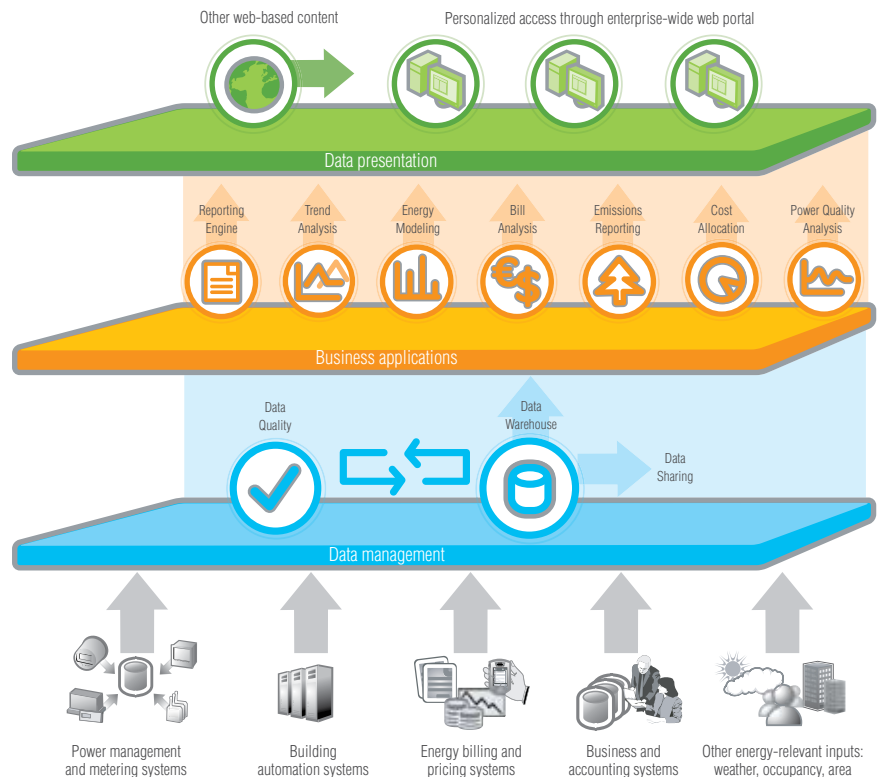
Other web-based content

Personalized access through enterprise-wide web portal

Data presentation

Reporting Engine

Trend Analysis

Energy Modeling

Bill Analysis

Emissions Reporting

Cost Allocation

Power Quality Analysis

Business applications

Data Quality

Data Warehouse

Data Sharing

Data management

Power management and metering systems

Building automation systems

Energy billing and pricing systems

Business and accounting systems

Other energy-relevant inputs: weather, occupancy, area